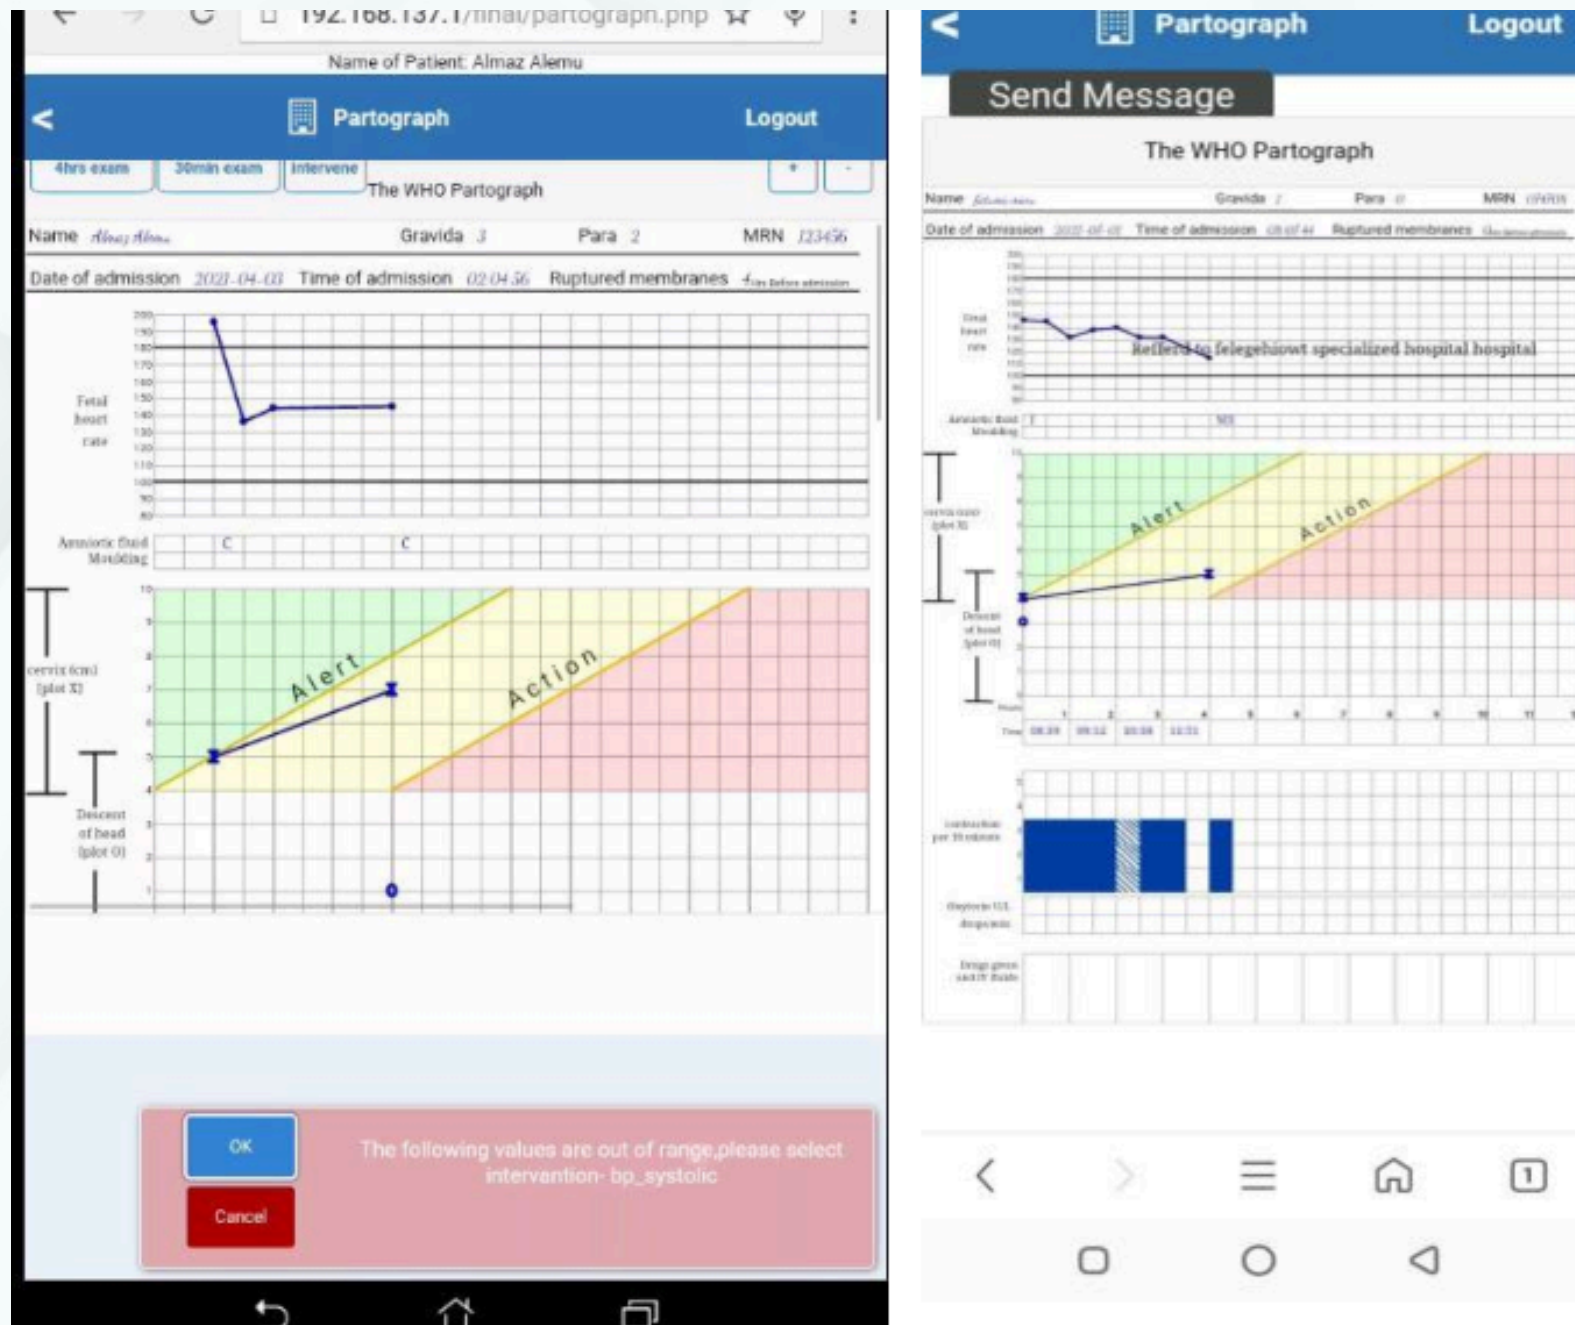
192.168.137.1/final/partograph.php

Name of Patient: Almaz Alemu

< Partograph Logout

4hrs exam 30min exam Intervene + -

The WHO Partograph

Name Almaz Alemu Gravida 3 Para 2 MRN 123456

Date of admission 2021-04-03 Time of admission 02:04:56 Ruptured membranes 4 hrs before admission

Fetal heart rate

200 190 180 170 160 150 140 130 120 110 100 90 80

Amniotic fluid Moulding C C

10 9 8 7 6 5 4 3 2 1

cervix (cm) [plot X]

Alert

Action

Descent of head [plot O]

OK

Cancel

The following values are out of range,please select intervention- bp_systolic

< Partograph Logout

Send Message

The WHO Partograph

Name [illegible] Gravida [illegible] Para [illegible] MRN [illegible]

Date of admission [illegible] Time of admission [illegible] Ruptured membranes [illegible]

Fetal heart rate

Reffered to felegehiowt specialized hospital hospital

Amniotic fluid Moulding

cervix (cm) [plot X]

Alert

Action

Descent of head [plot O]

Hours 1 2 3 4 5 6 7 8 9 10 11

Time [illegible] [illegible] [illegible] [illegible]

Contraction per 10 minutes

Oxytocin U/L drops/min

Drugs given and IV fluids